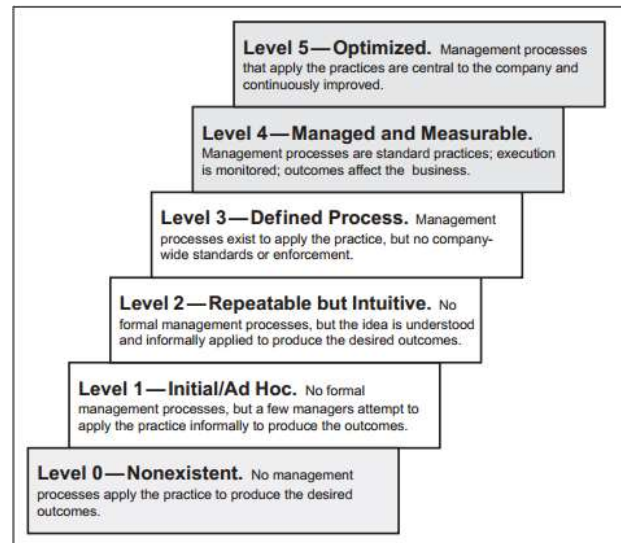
Level 5 — Optimized. Management processes that apply the practices are central to the company and continuously improved.

Level 4 — Managed and Measurable. Management processes are standard practices; execution is monitored; outcomes affect the business.

Level 3 — Defined Process. Management processes exist to apply the practice, but no company-wide standards or enforcement.

Level 2 — Repeatable but Intuitive. No formal management processes, but the idea is understood and informally applied to produce the desired outcomes.

Level 1 — Initial/Ad Hoc. No formal management processes, but a few managers attempt to apply the practice informally to produce the outcomes.

Level 0 — Nonexistent. No management processes apply the practice to produce the desired outcomes.